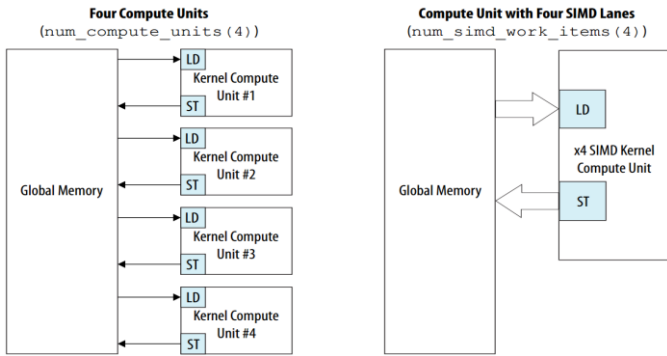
Four Compute Units
(num_compute_units(4))

Global Memory

LD
Kernel Compute Unit #1
ST

LD
Kernel Compute Unit #2
ST

LD
Kernel Compute Unit #3
ST

LD
Kernel Compute Unit #4
ST

Compute Unit with Four SIMD Lanes
(num_simd_work_items(4))

Global Memory

LD
x4 SIMD Kernel Compute Unit
ST